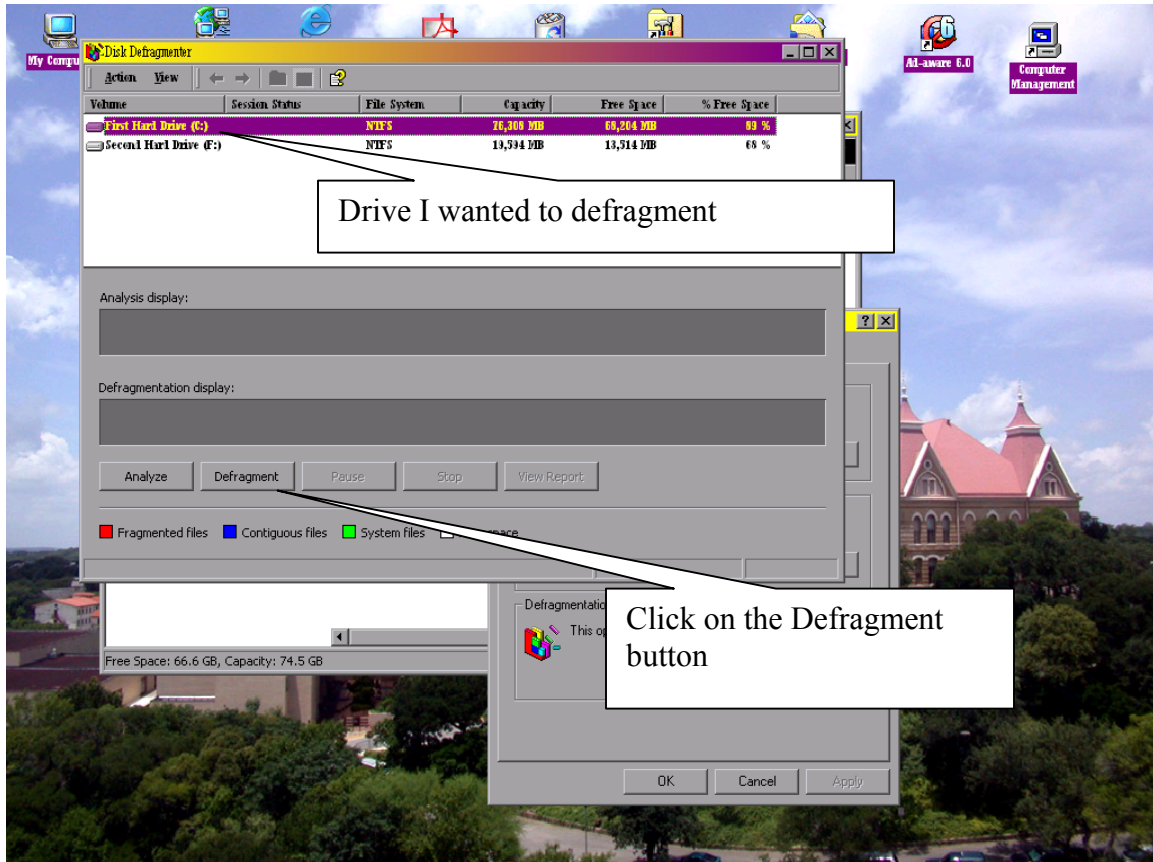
My Compu

Ad-aware 6.0

Computer Management

Disk Defragmenter

Action View

| Volume | Session Status | File System | Capacity | Free Space | % Free Space |
|---|---|---|---|---|---|
| First Hard Drive (C:) | | NTFS | 76,308 MB | 68,204 MB | 89 % |
| Second Hard Drive (F:) | | NTFS | 13,594 MB | 13,514 MB | 68 % |

Drive I wanted to defragment

Analysis display:

Defragmentation display:

Analyze Defragment Pause Stop View Report

Fragmented files Contiguous files System files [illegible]space

Defragmentatio

This op

Click on the Defragment button

Free Space: 66.6 GB, Capacity: 74.5 GB

OK Cancel Apply